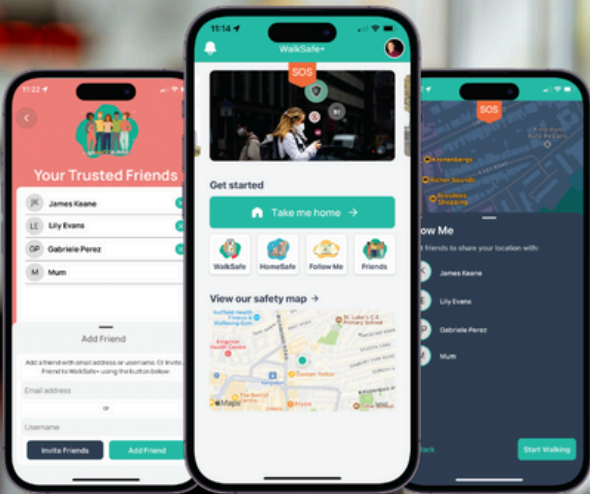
11:22

Your Trusted Friends

JK James Keane

LE Lily Evans

GP Gabriele Perez

M Mum

Add Friend

Add a friend with email address or username. Or invite friend to WalkSafe+ using the button below.

Email address

or

Username

Invite Friends

Add Friend

11:14

WalkSafe+

SOS

Get started

Take me home →

WalkSafe

HomeSafe

Follow Me

Friends

View our safety map →

Maps

SOS

Kronenbergs

Kitchen Sounds

Brasserie Shopping

low Me

friends to share your location with:

James Keane

Lily Evans

Gabriele Perez

Mum

ack

Start Walking